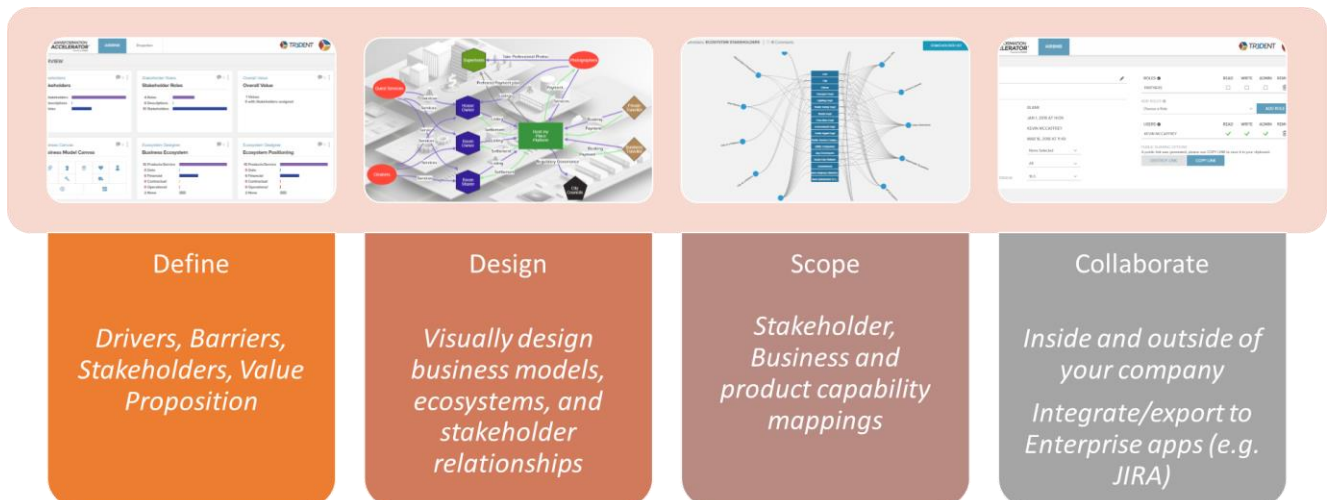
Define

Drivers, Barriers, Stakeholders, Value Proposition

Design

Visually design business models, ecosystems, and stakeholder relationships

Scope

Stakeholder, Business and product capability mappings

Collaborate

Inside and outside of your company

Integrate/export to Enterprise apps (e.g. JIRA)